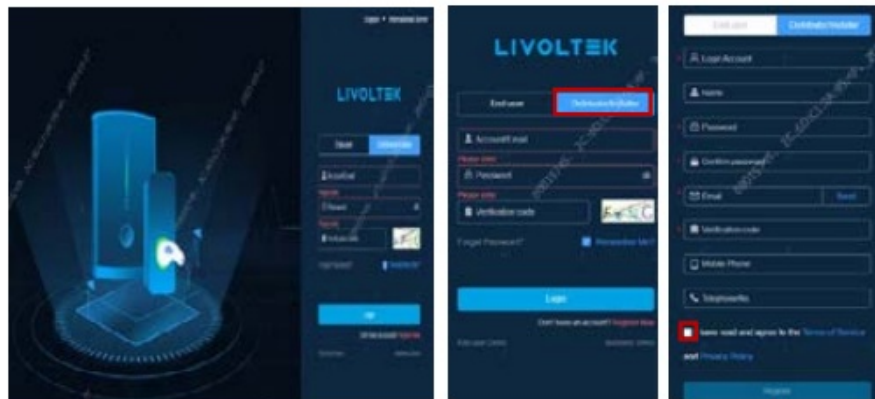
LIVOLTEK

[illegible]

LIVOLTEK

End user

Distributor/Installer

Account/Email

Please enter

Password

Please enter

Verification code

Forget Password?

Remember Me?

Login

Don't have an account? Register Now

End user

Distributor/Installer

Login Account

Name

Password

Confirm password

Email

Send

Verification code

Mobile Phone

Telephone

I have read and agree to the Terms of Service and Privacy Policy

Register